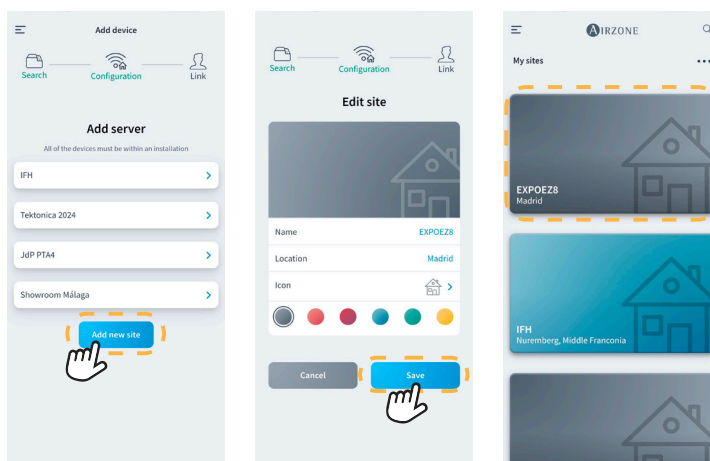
Add device

Search

Configuration

Link

Add server

All of the devices must be within an installation

IFH

Tektonica 2024

JdP PTA4

Showroom Málaga

Add new site

Search

Configuration

Link

Edit site

Name EXPOEZ8

Location Madrid

Icon

Cancel

Save

AIRZONE

My sites

EXPOEZ8
Madrid

IFH
Nuremberg, Middle Franconia